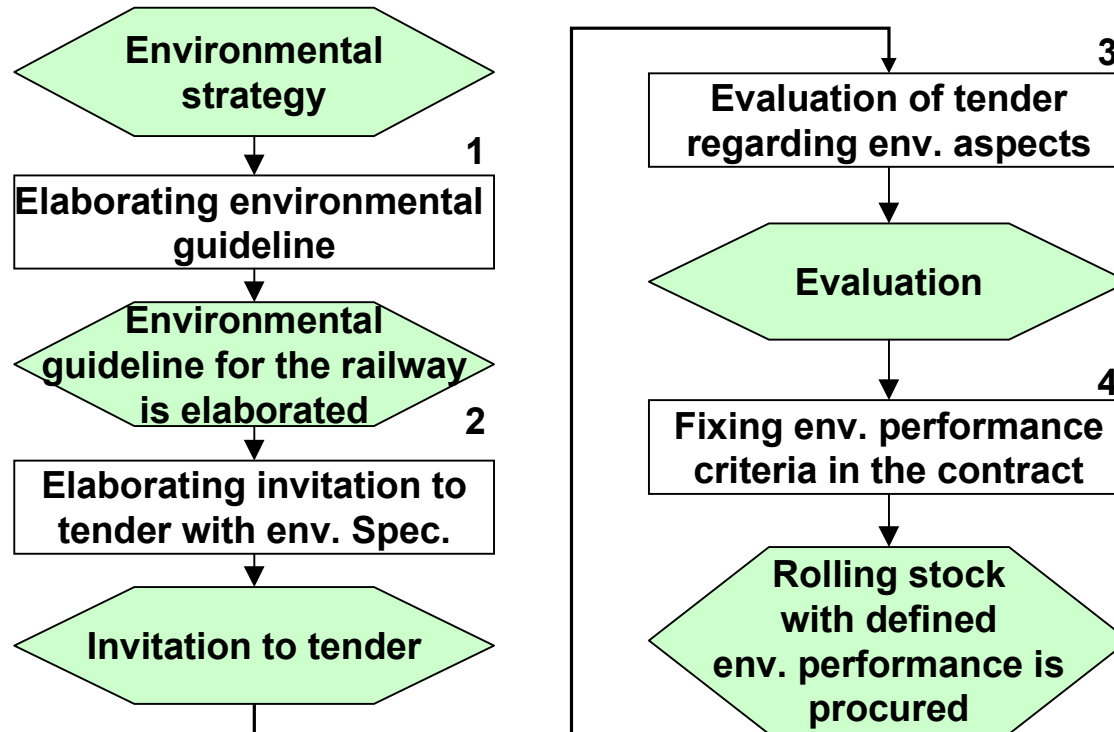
Environmental strategy

1

Elaborating environmental guideline

Environmental guideline for the railway is elaborated

2

Elaborating invitation to tender with env. Spec.

Invitation to tender

3

Evaluation of tender regarding env. aspects

Evaluation

4

Fixing env. performance criteria in the contract

Rolling stock with defined env. performance is procured